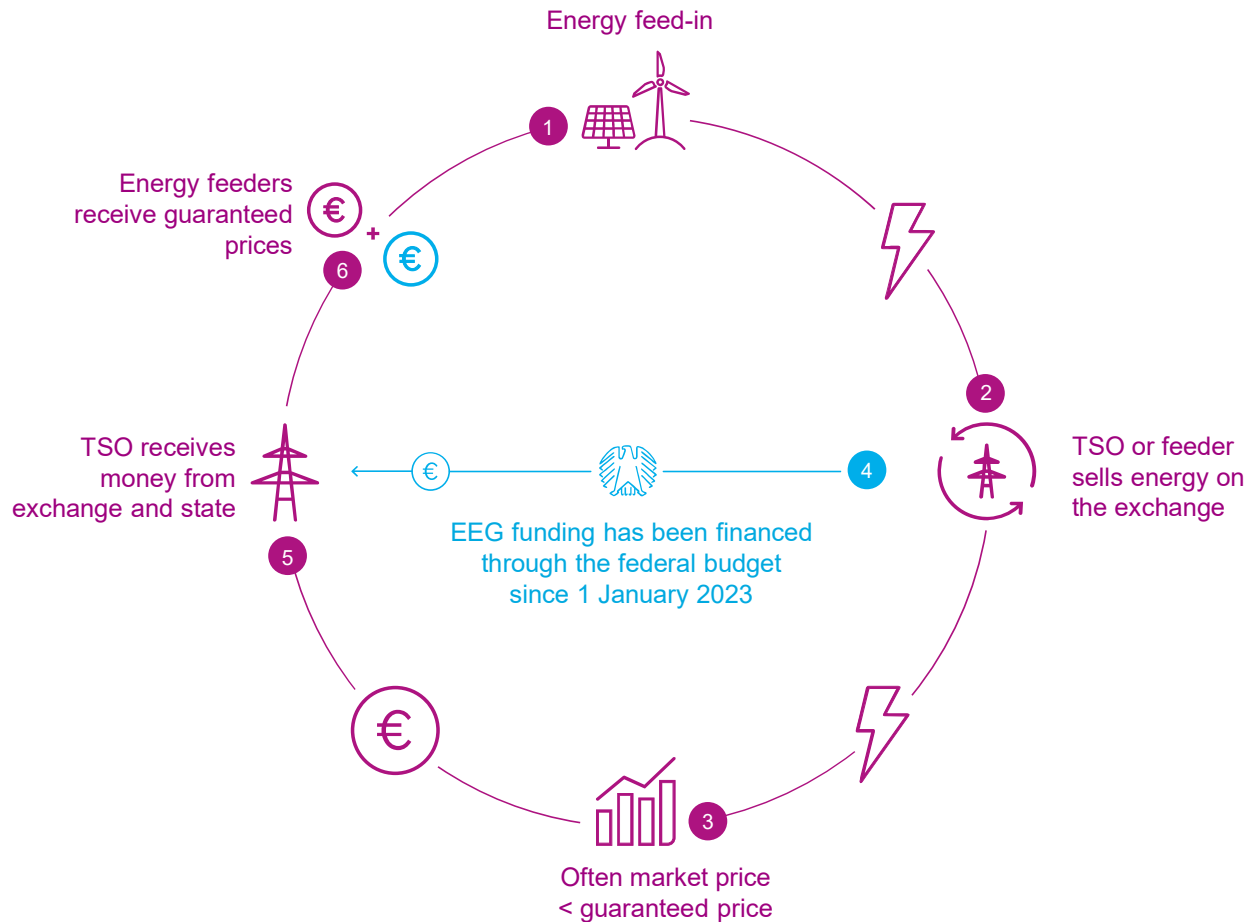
Energy feed-in

1

Energy feeders receive guaranteed prices

€

+

€

6

2

TSO or feeder sells energy on the exchange

TSO receives money from exchange and state

€

4

EEG funding has been financed through the federal budget since 1 January 2023

5

€

3

Often market price < guaranteed price